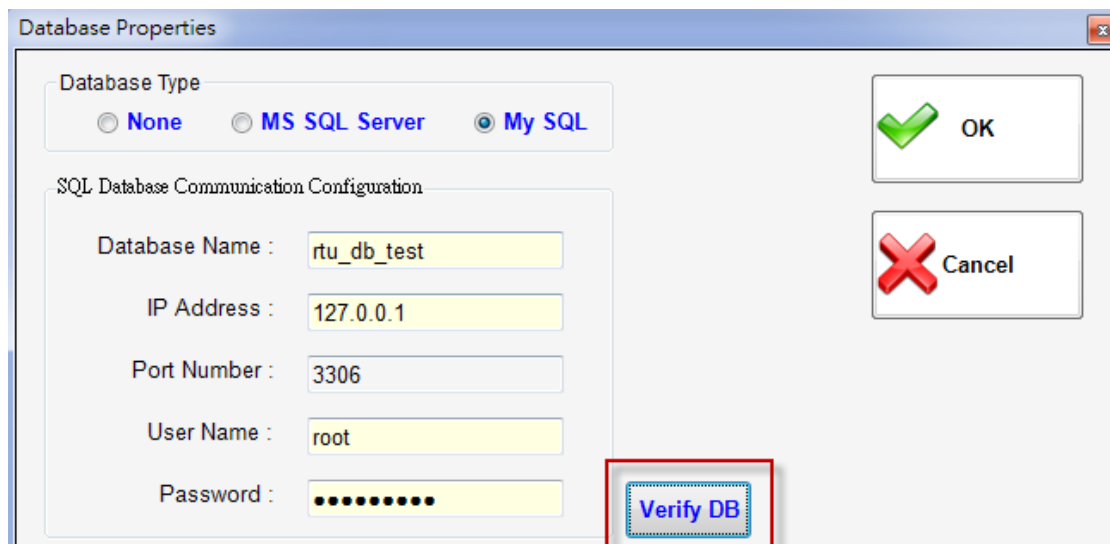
Database Properties

Database Type

None MS SQL Server My SQL

SQL Database Communication Configuration

Database Name : rtu_db_test

IP Address : 127.0.0.1

Port Number : 3306

User Name : root

Password : ●●●●●●●●●●

Verify DB

OK

Cancel